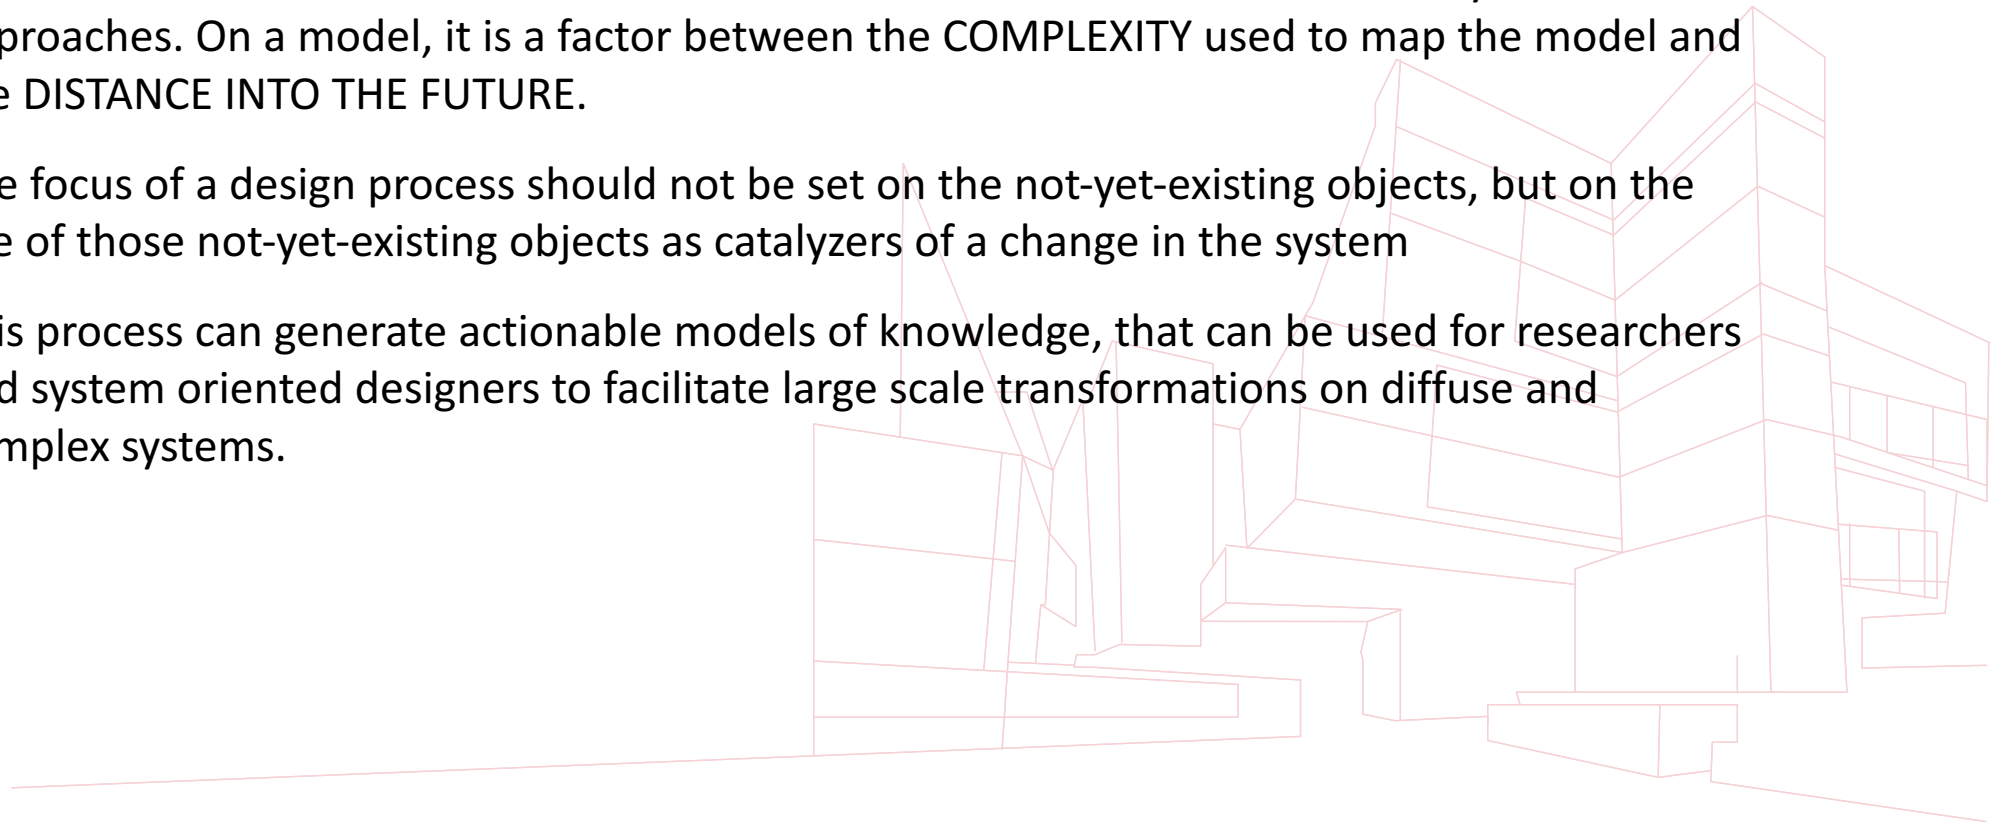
proaches. On a model, it is a factor between the COMPLEXITY used to map the model and e DISTANCE INTO THE FUTURE.

e focus of a design process should not be set on the not-yet-existing objects, but on the e of those not-yet-existing objects as catalyzers of a change in the system

is process can generate actionable models of knowledge, that can be used for researchers d system oriented designers to facilitate large scale transformations on diffuse and mplex systems.